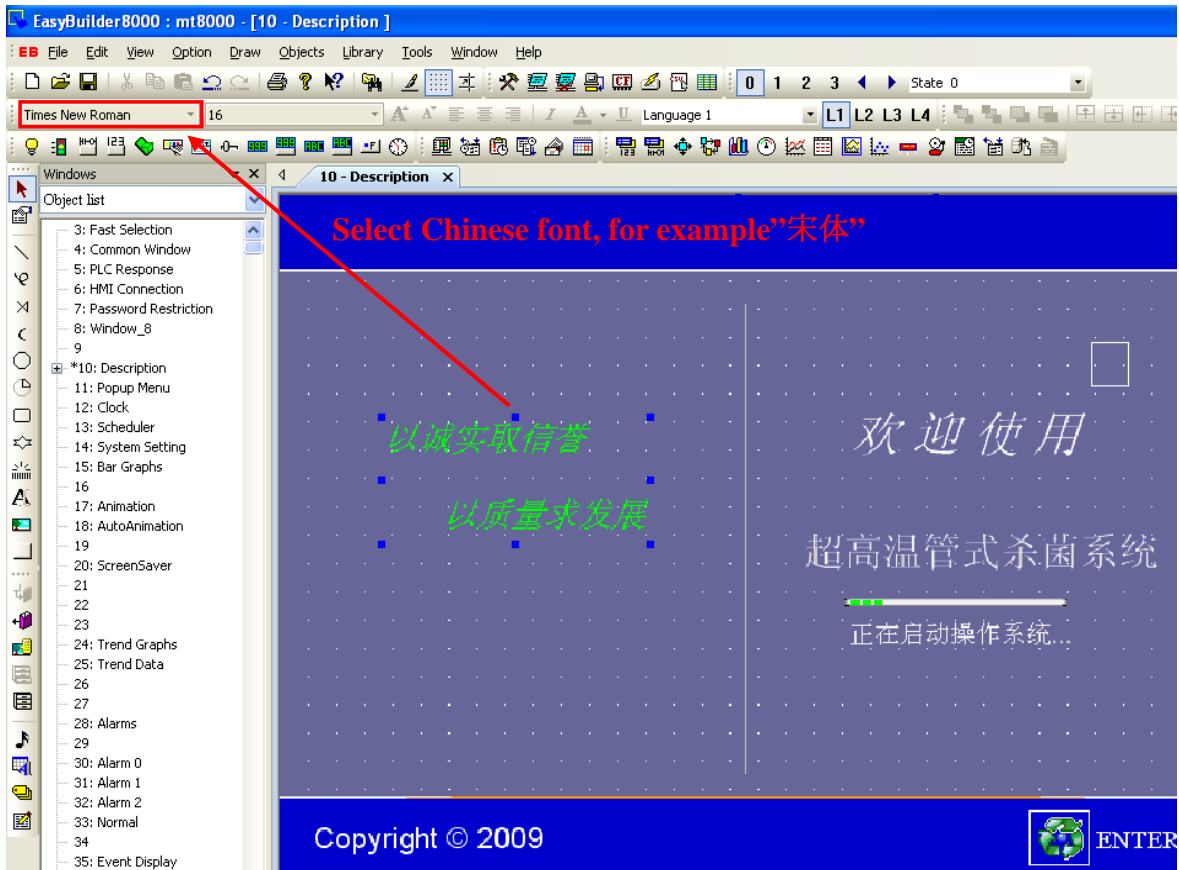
EasyBuilder8000 : mt8000 - [10 - Description ]

EB File Edit View Option Draw Objects Library Tools Window Help

0 1 2 3 State 0

Times New Roman 16 Language 1 L1 L2 L3 L4

Windows
Object list
3: Fast Selection
4: Common Window
5: PLC Response
6: HMI Connection
7: Password Restriction
8: Window_8
9
*10: Description
11: Popup Menu
12: Clock
13: Scheduler
14: System Setting
15: Bar Graphs
16
17: Animation
18: AutoAnimation
19
20: ScreenSaver
21
22
23
24: Trend Graphs
25: Trend Data
26
27
28: Alarms
29
30: Alarm 0
31: Alarm 1
32: Alarm 2
33: Normal
34
35: Event Display

10 - Description

Select Chinese font, for example"宋体"

以诚实取信誉

以质量求发展

欢迎使用

超高温管式杀菌系统

正在启动操作系统...

Copyright © 2009

ENTER